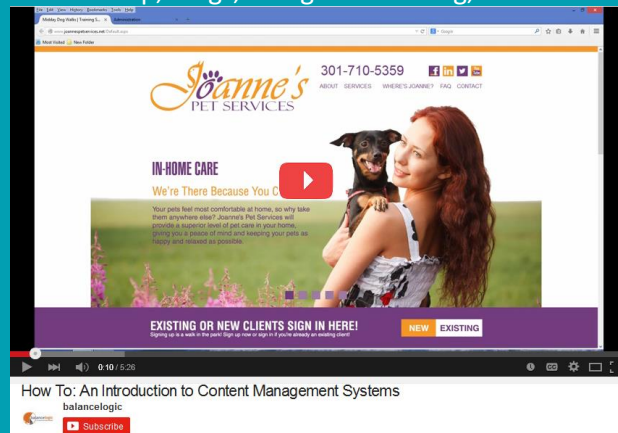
File Edit View History Bookmarks Tools Help
Midday Dog Walks | Training S... Administration
www.joannespetservices.net/Default.aspx
Most Visited New Folder

Joanne's PET SERVICES
301-710-5359
ABOUT SERVICES WHERE'S JOANNE? FAQ CONTACT

IN-HOME CARE
We're There Because You C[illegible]
Your pets feel most comfortable at home, so why take them anywhere else? Joanne's Pet Services will provide a superior level of pet care in your home, giving you a peace of mind and keeping your pets as happy and relaxed as possible.

EXISTING OR NEW CLIENTS SIGN IN HERE!
Signing up is a walk in the park! Sign up now or sign in if you're already an existing client!
NEW EXISTING

0:10 / 5:26

How To: An Introduction to Content Management Systems
balancelogic
Subscribe